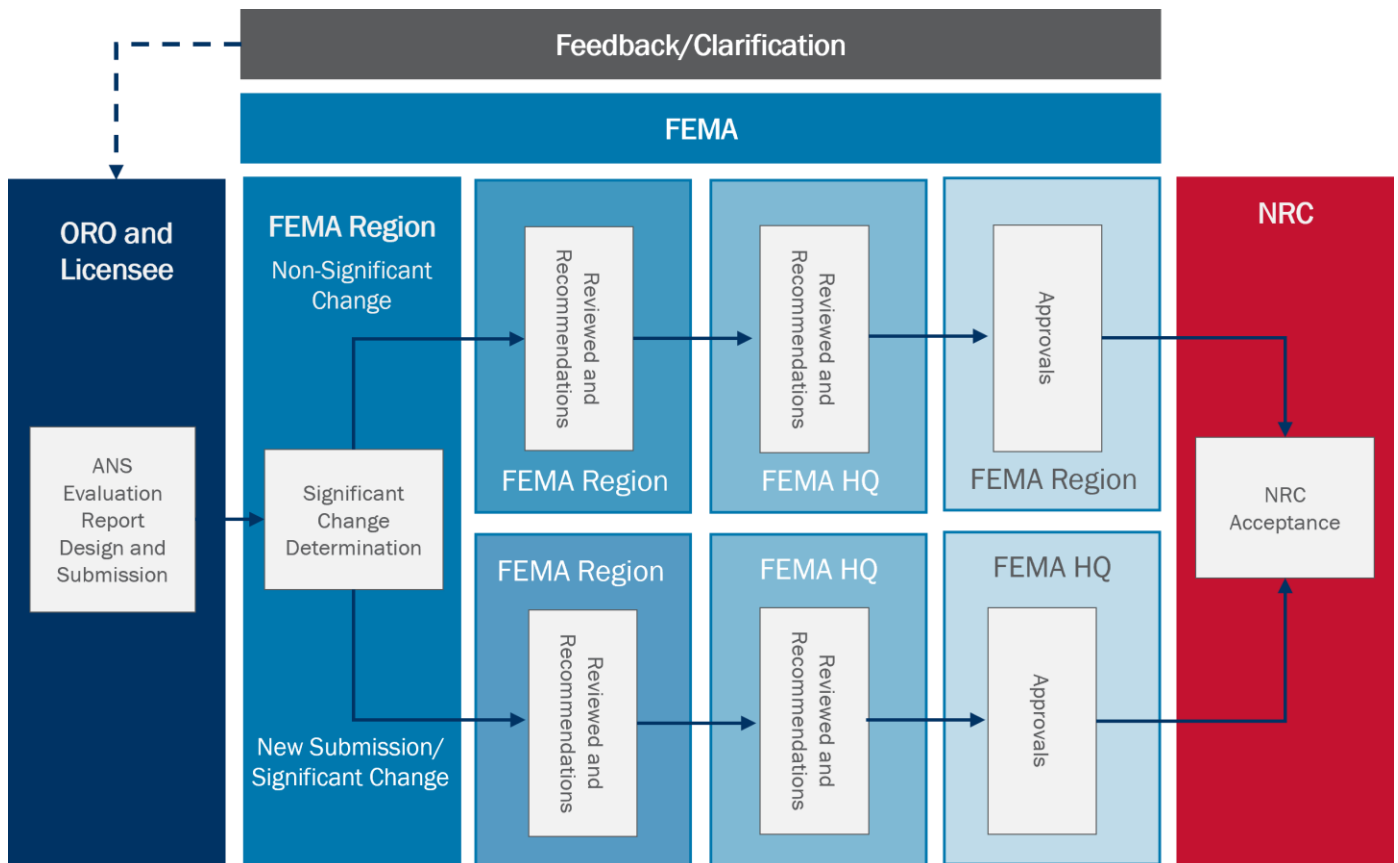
Feedback/Clarification

FEMA

ORO and Licensee

ANS Evaluation Report Design and Submission

FEMA Region

Non-Significant Change

Significant Change Determination

New Submission/ Significant Change

Reviewed and Recommendations

FEMA Region

Reviewed and Recommendations

FEMA HQ

Approvals

FEMA Region

FEMA Region

Reviewed and Recommendations

FEMA HQ

Reviewed and Recommendations

FEMA HQ

Approvals

NRC

NRC Acceptance